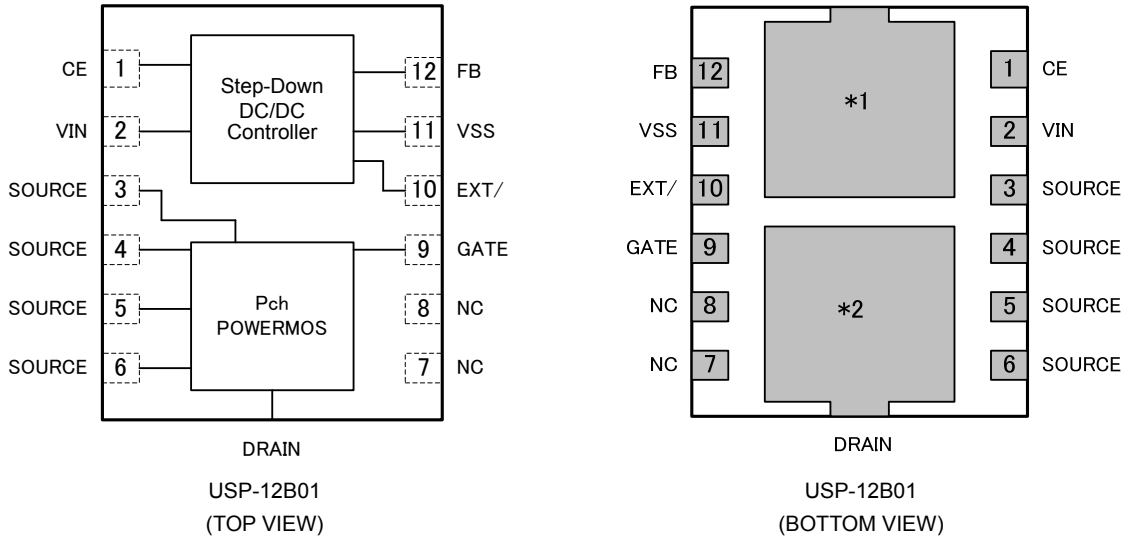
CE 1
VIN 2
SOURCE 3
SOURCE 4
SOURCE 5
SOURCE 6

Step-Down DC/DC Controller

Pch POWERMOS

12 FB
11 VSS
10 EXT/
9 GATE
8 NC
7 NC

DRAIN

USP-12B01
(TOP VIEW)

FB 12
VSS 11
EXT/ 10
GATE 9
NC 8
NC 7

*1

*2

1 CE
2 VIN
3 SOURCE
4 SOURCE
5 SOURCE
6 SOURCE

DRAIN

USP-12B01
(BOTTOM VIEW)